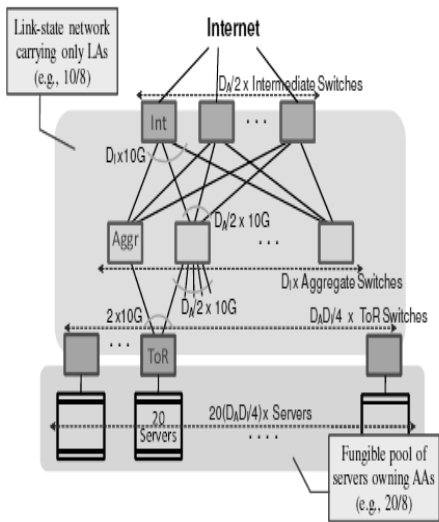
Link-state network carrying only LAs (e.g., 10/8)

Internet

$D_A/2$ x Intermediate Switches

Int

. . .

$D_I$x10G

$D_A/2$ x 10G

Aggr

. . .

$D_I$x Aggregate Switches

$D_A/2$ x 10G

2 x10G

$D_AD_I/4$ x ToR Switches

. . .

ToR

20 Servers

$20(D_AD_I/4)$x Servers

. . . .

Fungible pool of servers owning AAs (e.g., 20/8)